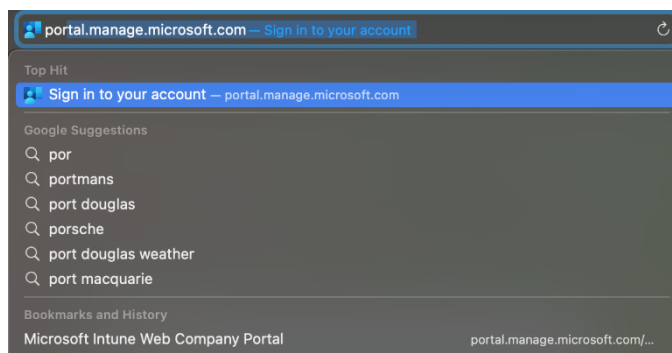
portal.manage.microsoft.com — Sign in to your account

Top Hit

Sign in to your account — portal.manage.microsoft.com

Google Suggestions

por

portmans

port douglas

porsche

port douglas weather

port macquarie

Bookmarks and History

Microsoft Intune Web Company Portal

portal.manage.microsoft.com/...